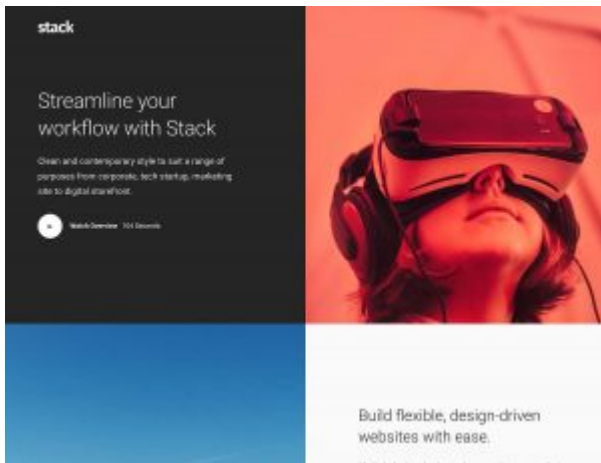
stack

Streamline your workflow with Stack

Clean and contemporary style to suit a range of purposes from corporate, tech startup, marketing site to digital storefront.

Watch Overview 104 Seconds

Build flexible, design-driven websites with ease.